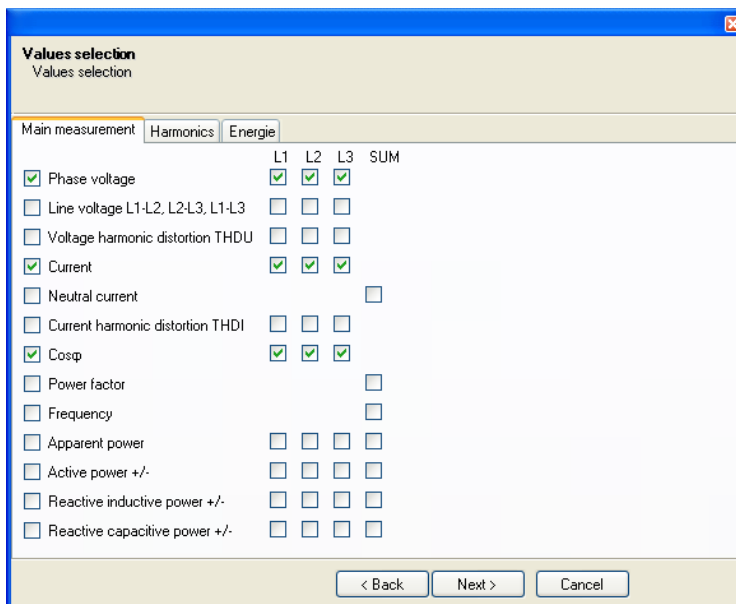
Values selection
Values selection

Main measurement | Harmonics | Energie

L1 L2 L3 SUM

Phase voltage

Line voltage L1-L2, L2-L3, L1-L3

Voltage harmonic distortion THDU

Current

Neutral current

Current harmonic distortion THDI

Cosφ

Power factor

Frequency

Apparent power

Active power +/-

Reactive inductive power +/-

Reactive capacitive power +/-

< Back
Next >
Cancel